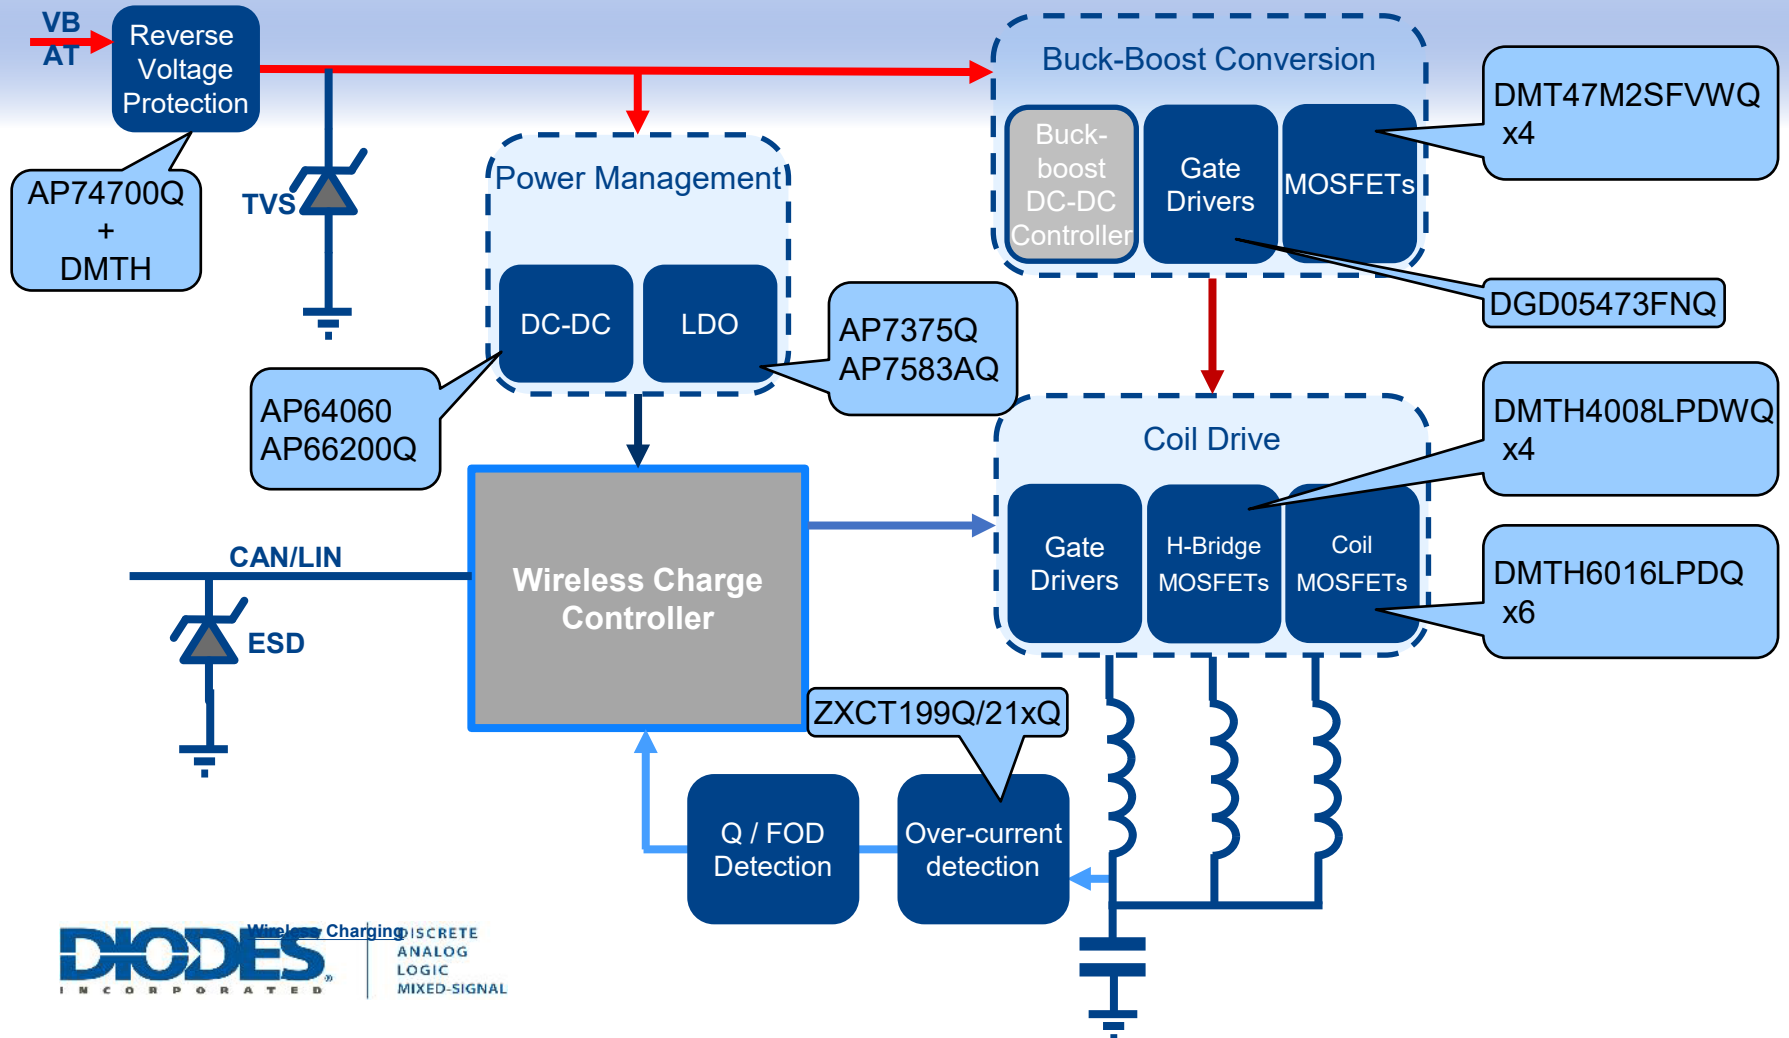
VBAT

Reverse Voltage Protection

AP74700Q + DMTH

TVS

Buck-Boost Conversion

Buck-boost DC-DC Controller

Gate Drivers

MOSFETs

DMT47M2SFVWQ x4

DGD05473FNQ

Power Management

DC-DC

LDO

AP7375Q AP7583AQ

AP64060 AP66200Q

Coil Drive

DMTH4008LPDWQ x4

Gate Drivers

H-Bridge MOSFETs

Coil MOSFETs

DMTH6016LPDQ x6

CAN/LIN

ESD

Wireless Charge Controller

ZXCT199Q/21xQ

Q / FOD Detection

Over-current detection

DIODES INCORPORATED

Wireless Charging

DISCRETE
ANALOG
LOGIC
MIXED-SIGNAL